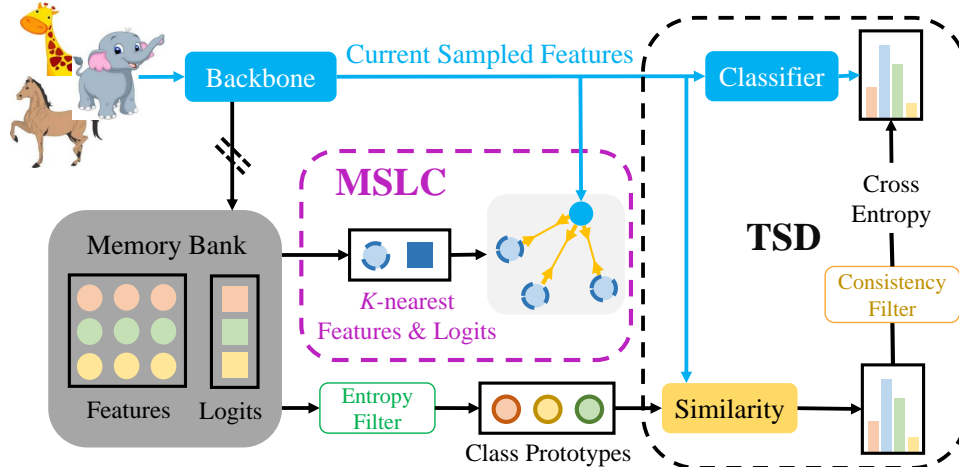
Backbone

Current Sampled Features

Classifier

Cross Entropy

TSD

MSLC

Memory Bank

$K$-nearest Features & Logits

Consistency Filter

Features

Logits

Entropy Filter

Class Prototypes

Similarity